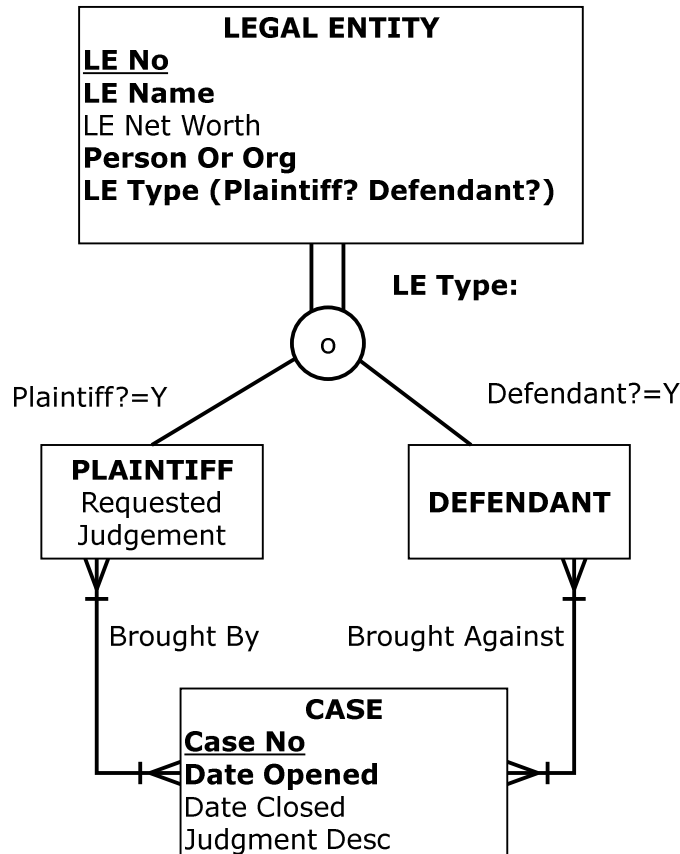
**LEGAL ENTITY**
**LE No**
**LE Name**
LE Net Worth
**Person Or Org**
**LE Type (Plaintiff? Defendant?)**

**LE Type:**

o

Plaintiff?=Y

Defendant?=Y

**PLAINTIFF**
Requested Judgement

**DEFENDANT**

Brought By

Brought Against

**CASE**
**Case No**
**Date Opened**
Date Closed
Judgment Desc